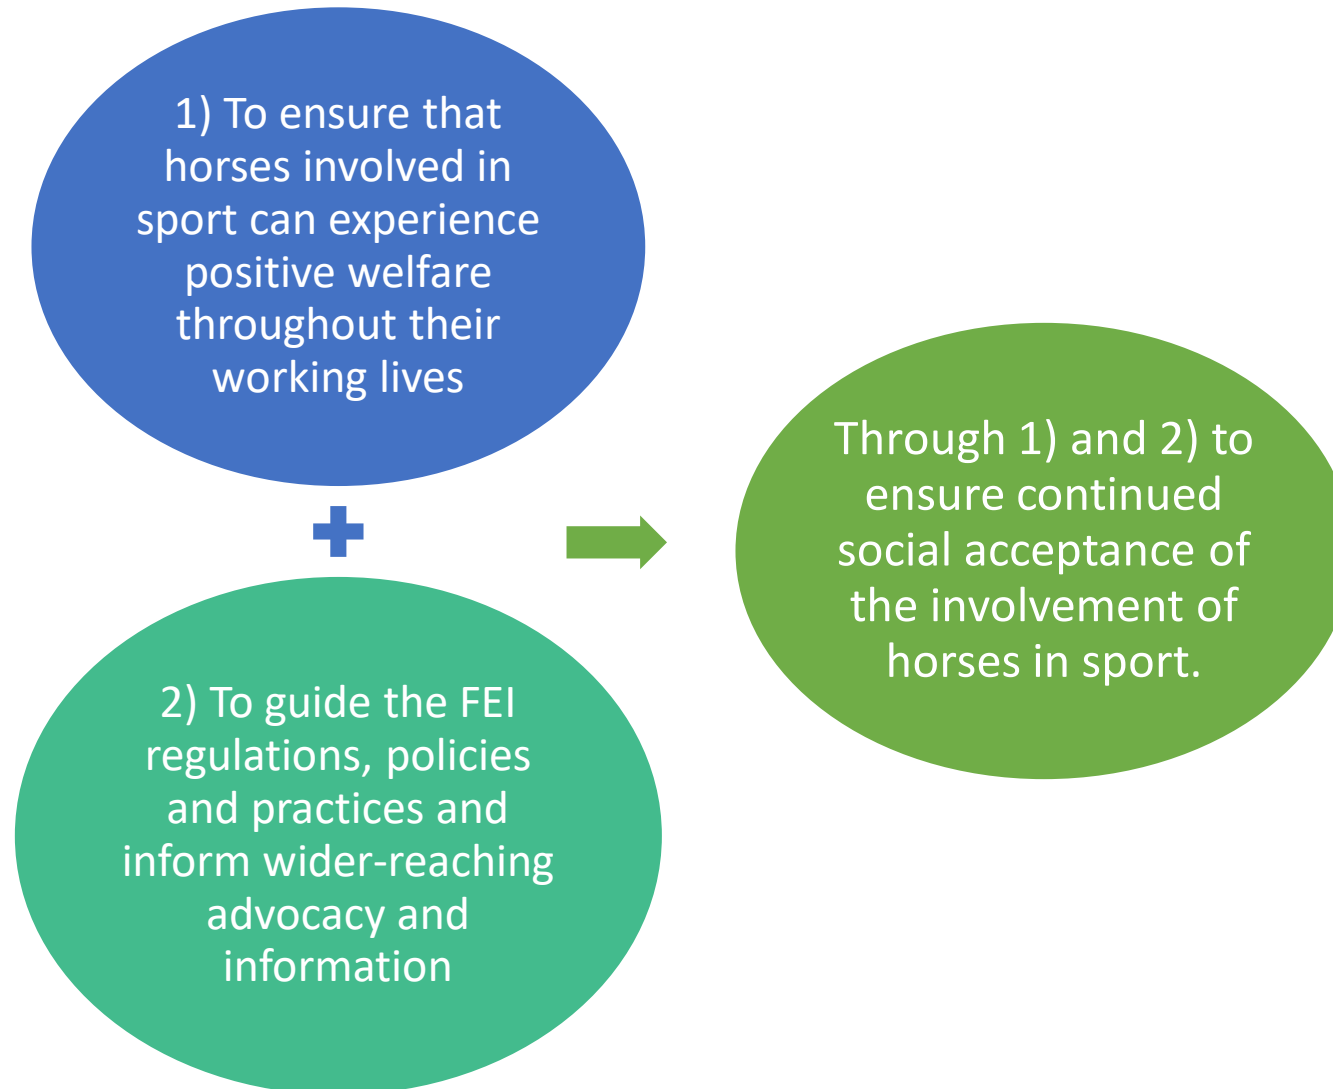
1) To ensure that horses involved in sport can experience positive welfare throughout their working lives

+

2) To guide the FEI regulations, policies and practices and inform wider-reaching advocacy and information

Through 1) and 2) to ensure continued social acceptance of the involvement of horses in sport.